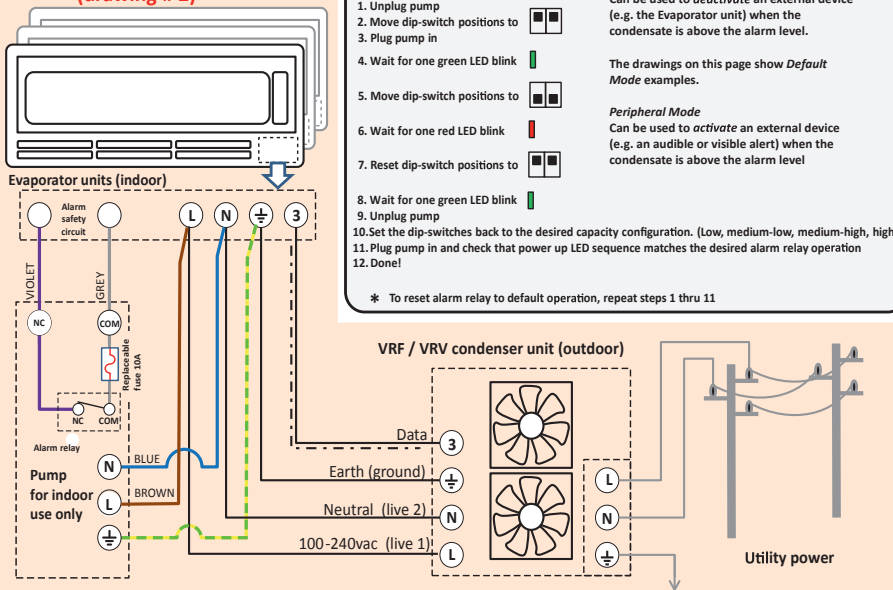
(drawing 1-2)

Evaporator units (indoor)

Alarm safety circuit

L N 3

VIOLET GREY

NC COM

Replaceable fuse 10A

NC COM

Alarm relay

N BLUE

Pump for indoor use only

L BROWN

1. Unplug pump
2. Move dip-switch positions to
3. Plug pump in
4. Wait for one green LED blink
5. Move dip-switch positions to
6. Wait for one red LED blink
7. Reset dip-switch positions to
8. Wait for one green LED blink
9. Unplug pump
10. Set the dip-switches back to the desired capacity configuration. (Low, medium-low, medium-high, high
11. Plug pump in and check that power up LED sequence matches the desired alarm relay operation
12. Done!

Can be used to *deactivate* an external device (e.g. the Evaporator unit) when the condensate is above the alarm level.

The drawings on this page show *Default Mode* examples.

*Peripheral Mode*
Can be used to *activate* an external device (e.g. an audible or visible alert) when the condensate is above the alarm level

✱ To reset alarm relay to default operation, repeat steps 1 thru 11

VRF / VRV condenser unit (outdoor)

Data 3

Earth (ground)

Neutral (live 2) N

100-240vac (live 1) L

L

N

Utility power